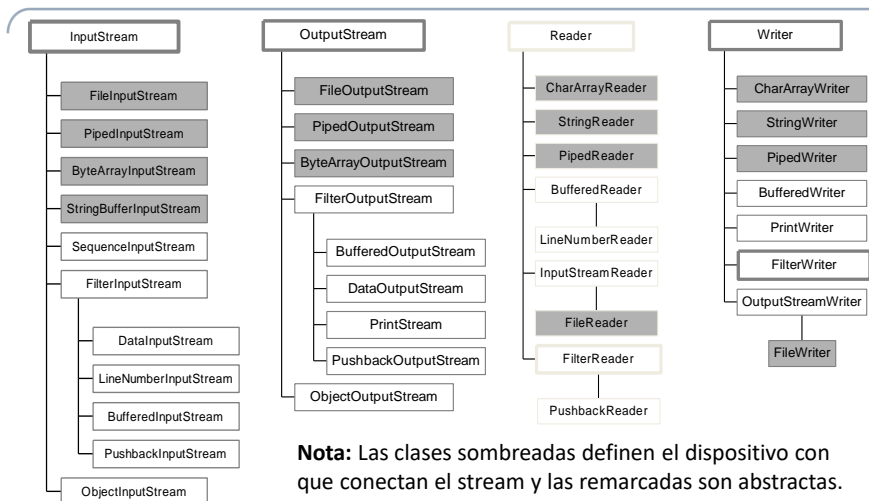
InputStream

FileInputStream

PipedInputStream

ByteArrayInputStream

StringBufferInputStream

SequenceInputStream

FilterInputStream

DataInputStream

LineNumberInputStream

BufferedInputStream

PushbackInputStream

ObjectInputStream

OutputStream

FileOutputStream

PipedOutputStream

ByteArrayOutputStream

FilterOutputStream

BufferedOutputStream

DataOutputStream

PrintStream

PushbackOutputStream

ObjectOutputStream

Reader

CharArrayReader

StringReader

PipedReader

BufferedReader

LineNumberReader

InputStreamReader

FileReader

FilterReader

PushbackReader

Writer

CharArrayWriter

StringWriter

PipedWriter

BufferedWriter

PrintWriter

FilterWriter

OutputStreamWriter

FileWriter

**Nota:** Las clases sombreadas definen el dispositivo con que conectan el stream y las remarcadas son abstractas.